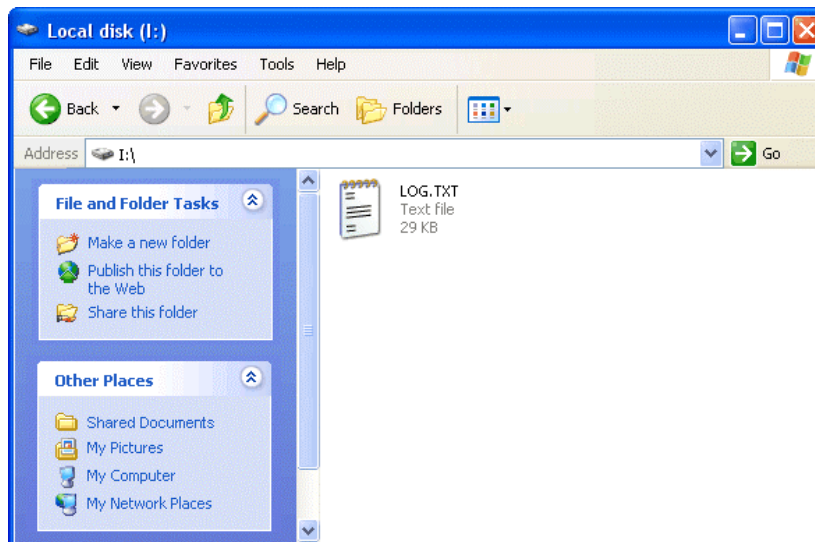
Local disk (I:)

File Edit View Favorites Tools Help

Back Search Folders

Address I:\

Go

File and Folder Tasks

Make a new folder

Publish this folder to the Web

Share this folder

Other Places

Shared Documents

My Pictures

My Computer

My Network Places

LOG.TXT
Text file
29 KB